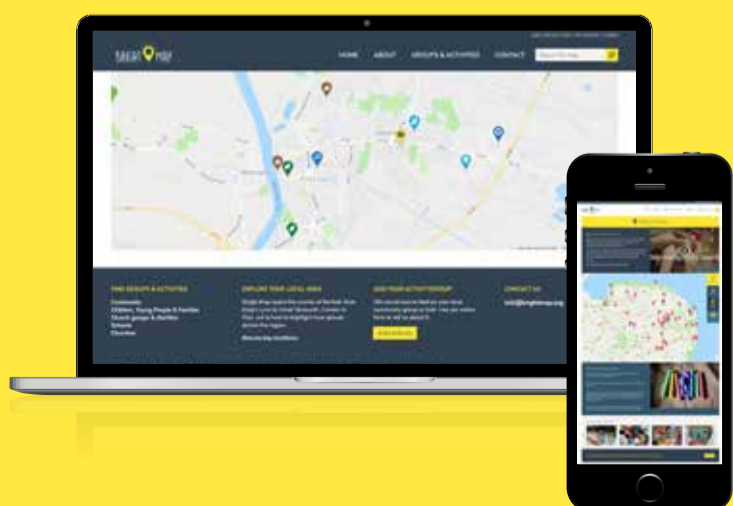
Bright Map

HOME ABOUT GROUPS & ACTIVITIES CONTACT

Search the map

FIND GROUPS & ACTIVITIES

Community
Children, Young People & Families
Church groups & Worship
Schools
Churches

EXPLORE YOUR LOCAL AREA

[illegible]

ADD YOUR ACTIVITY/GROUP

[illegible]

CONTACT US

info@brightmap.org